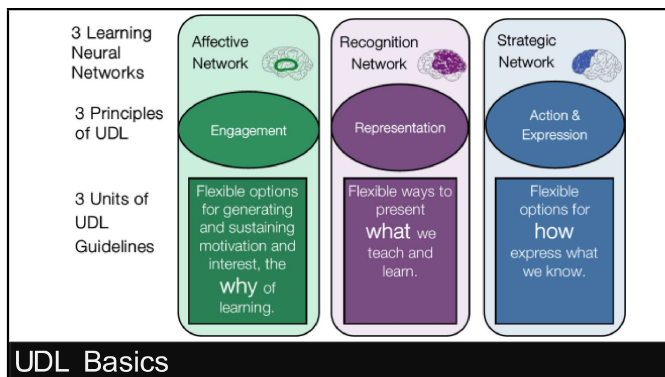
3 Learning Neural Networks

3 Principles of UDL

3 Units of UDL Guidelines

Affective Network

Engagement

Flexible options for generating and sustaining motivation and interest, the why of learning.

Recognition Network

Representation

Flexible ways to present what we teach and learn.

Strategic Network

Action & Expression

Flexible options for how express what we know.

UDL Basics